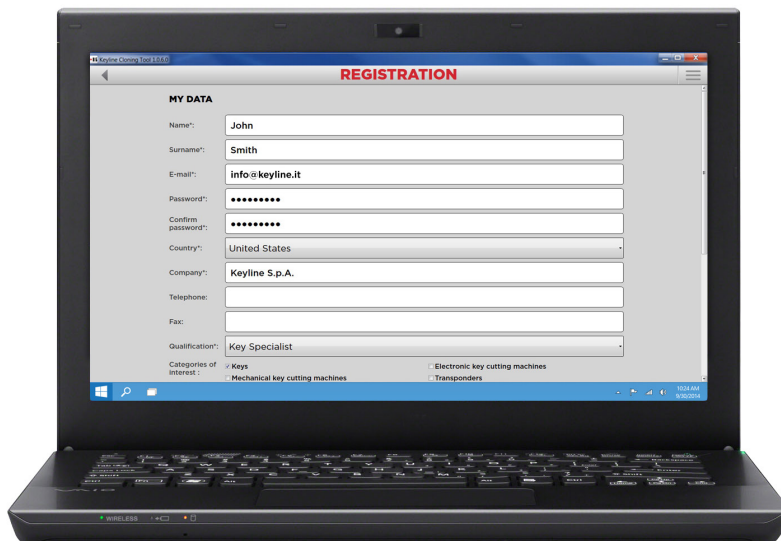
Keyline Cloning Tool 2.0.6.0

REGISTRATION

MY DATA

Name*: John

Surname*: Smith

E-mail*: info@keyline.it

Password*: •••••••••

Confirm password*: •••••••••

Country*: United States

Company*: Keyline S.p.A.

Telephone:

Fax:

Qualification*: Key Specialist

Categories of interest :

Keys

Electronic key cutting machines

Mechanical key cutting machines

Transponders

10:24 AM
9/30/2014

WIRELESS